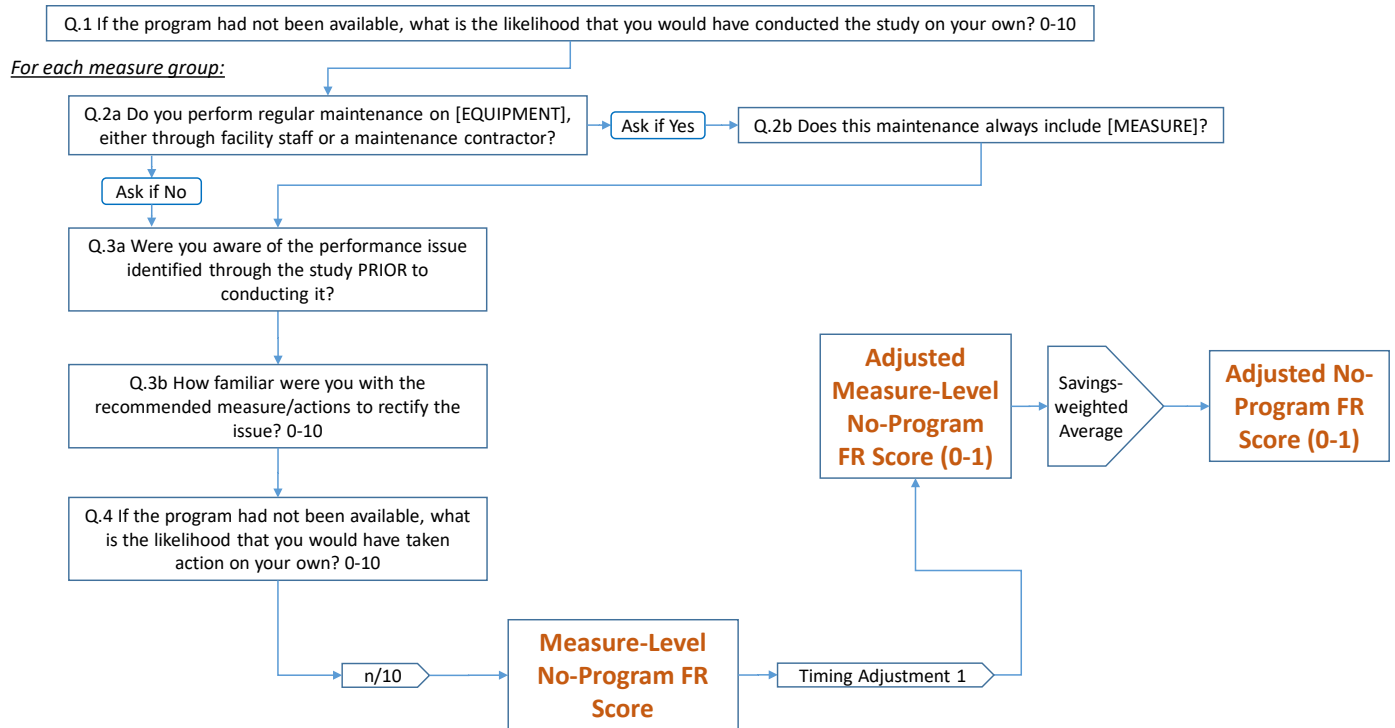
Q.1 If the program had not been available, what is the likelihood that you would have conducted the study on your own? 0-10

For each measure group:

Q.2a Do you perform regular maintenance on [EQUIPMENT], either through facility staff or a maintenance contractor?

Ask if Yes

Q.2b Does this maintenance always include [MEASURE]?

Ask if No

Q.3a Were you aware of the performance issue identified through the study PRIOR to conducting it?

Q.3b How familiar were you with the recommended measure/actions to rectify the issue? 0-10

Q.4 If the program had not been available, what is the likelihood that you would have taken action on your own? 0-10

n/10

Measure-Level No-Program FR Score

Timing Adjustment 1

Adjusted Measure-Level No-Program FR Score (0-1)

Savings-weighted Average

Adjusted No-Program FR Score (0-1)